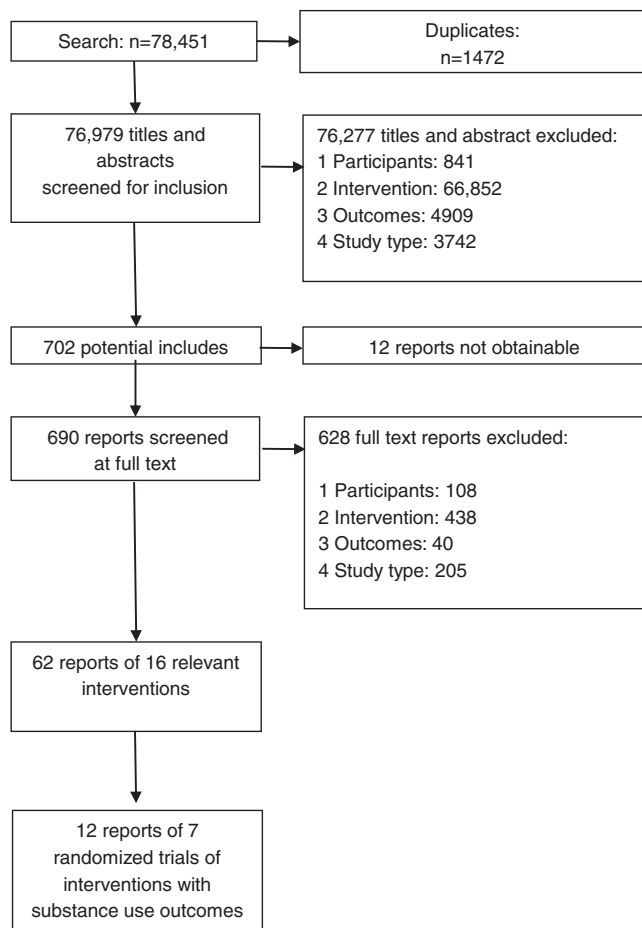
Search: n=78,451

Duplicates:
n=1472

76,979 titles and abstracts screened for inclusion

76,277 titles and abstract excluded:
1 Participants: 841
2 Intervention: 66,852
3 Outcomes: 4909
4 Study type: 3742

702 potential includes

12 reports not obtainable

690 reports screened at full text

628 full text reports excluded:

1 Participants: 108
2 Intervention: 438
3 Outcomes: 40
4 Study type: 205

62 reports of 16 relevant interventions

12 reports of 7 randomized trials of interventions with substance use outcomes